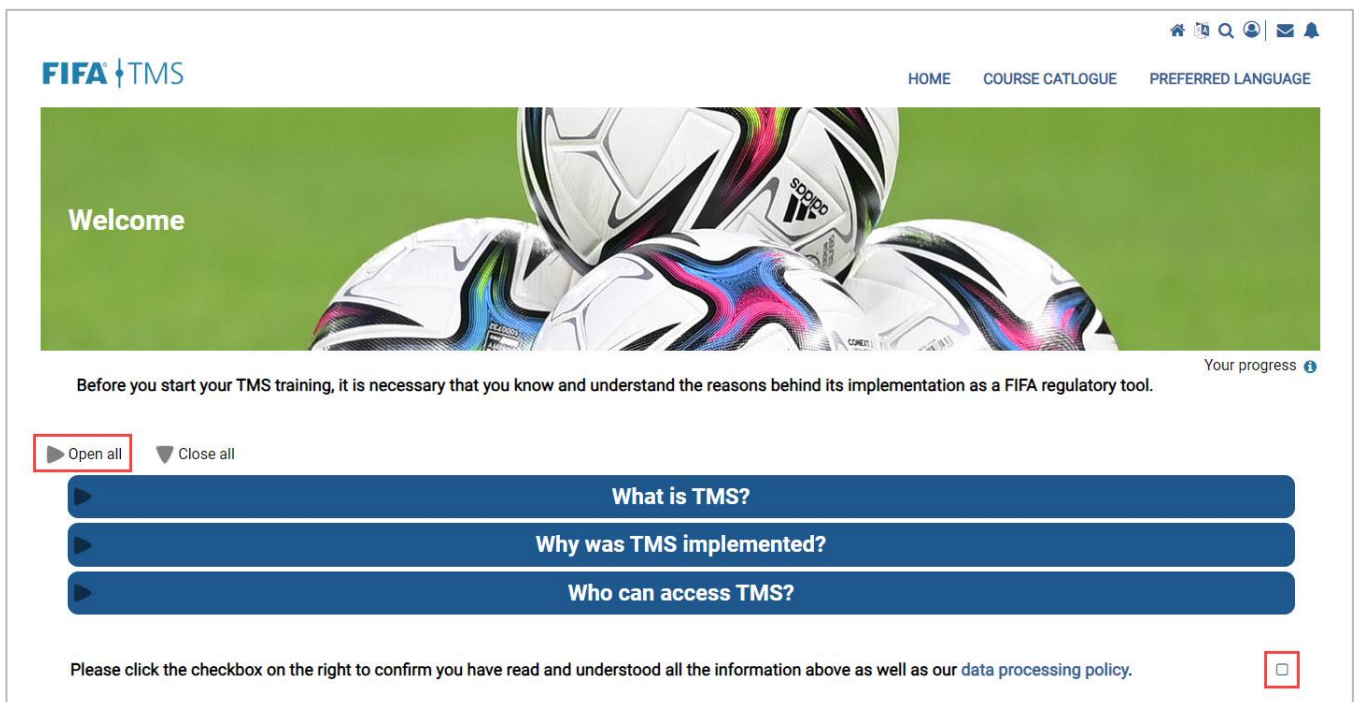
FIFA TMS

HOME COURSE CATLOGUE PREFERRED LANGUAGE

Welcome

adidas

Your progress

Before you start your TMS training, it is necessary that you know and understand the reasons behind its implementation as a FIFA regulatory tool.

Open all Close all

What is TMS?

Why was TMS implemented?

Who can access TMS?

Please click the checkbox on the right to confirm you have read and understood all the information above as well as our data processing policy.